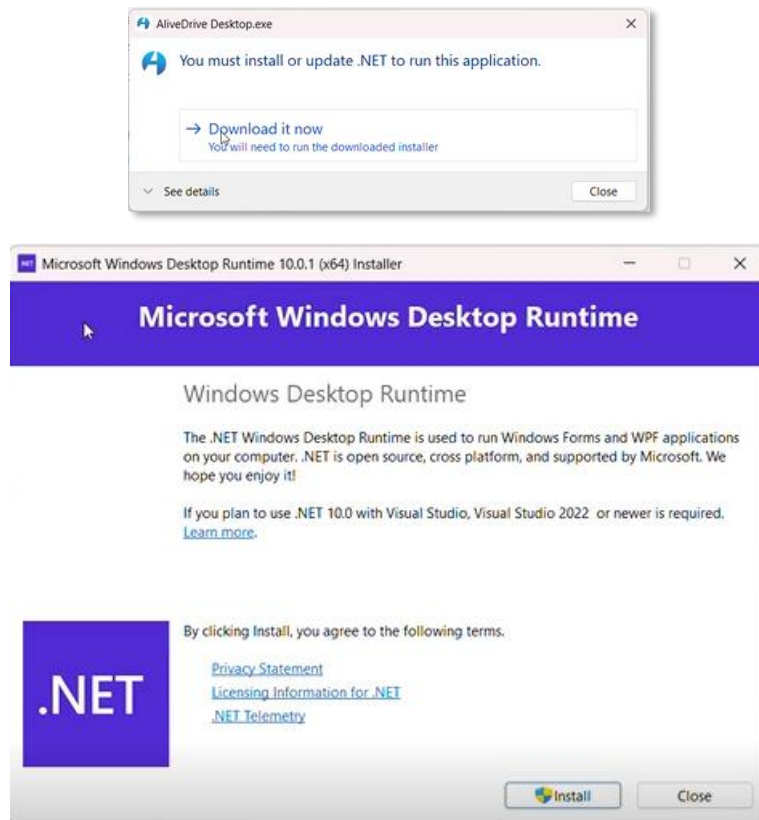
AliveDrive Desktop.exe
×

You must install or update .NET to run this application.

→ Download it now
You will need to run the downloaded installer

See details
Close

NET Microsoft Windows Desktop Runtime 10.0.1 (x64) Installer
×

Microsoft Windows Desktop Runtime

Windows Desktop Runtime

The .NET Windows Desktop Runtime is used to run Windows Forms and WPF applications on your computer. .NET is open source, cross platform, and supported by Microsoft. We hope you enjoy it!

If you plan to use .NET 10.0 with Visual Studio, Visual Studio 2022 or newer is required. Learn more.

.NET

By clicking Install, you agree to the following terms.

Privacy Statement
Licensing Information for .NET
.NET Telemetry

Install
Close